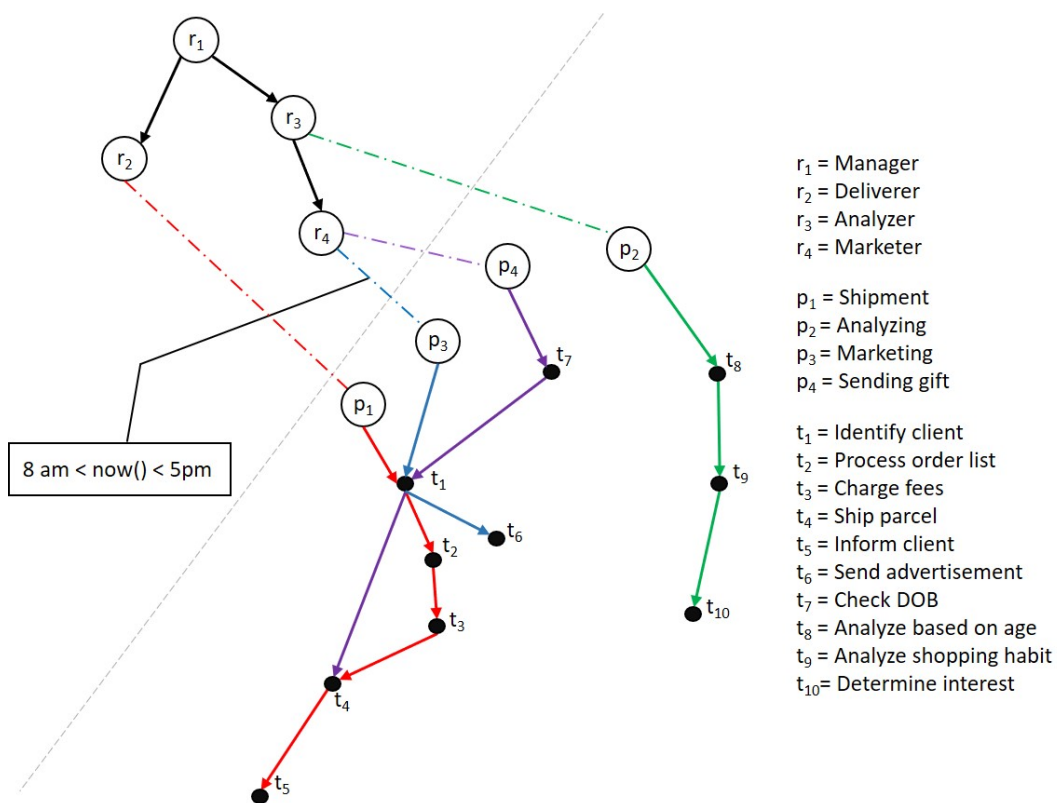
$r_1$

$r_2$

$r_3$

$r_4$

$p_4$

$p_2$

$p_3$

$p_1$

8 am < now() < 5pm

$t_7$

$t_8$

$t_1$

$t_9$

$t_6$

$t_2$

$t_3$

$t_{10}$

$t_4$

$t_5$

$r_1$ = Manager
$r_2$ = Deliverer
$r_3$ = Analyzer
$r_4$ = Marketer

$p_1$ = Shipment
$p_2$ = Analyzing
$p_3$ = Marketing
$p_4$ = Sending gift

$t_1$ = Identify client
$t_2$ = Process order list
$t_3$ = Charge fees
$t_4$ = Ship parcel
$t_5$ = Inform client
$t_6$ = Send advertisement
$t_7$ = Check DOB
$t_8$ = Analyze based on age
$t_9$ = Analyze shopping habit
$t_{10}$= Determine interest